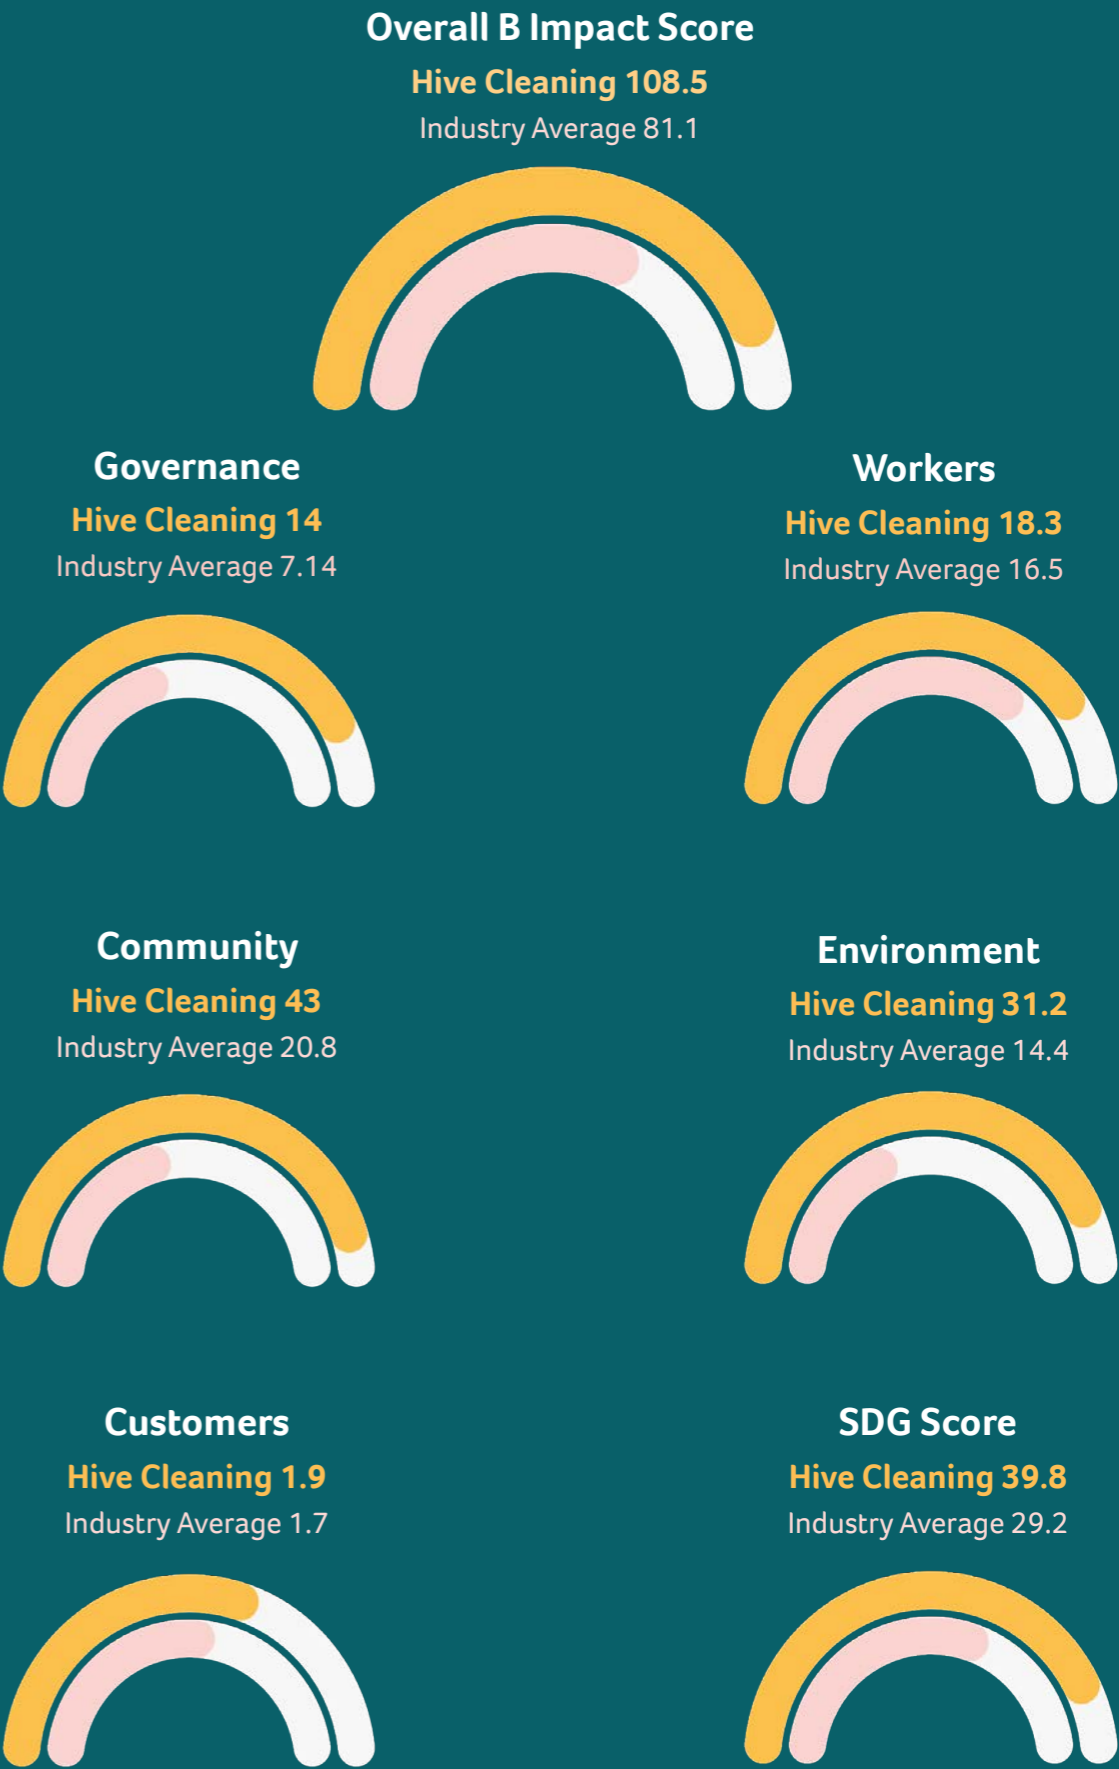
Overall B Impact Score
Hive Cleaning 108.5
Industry Average 81.1

Governance
Hive Cleaning 14
Industry Average 7.14

Workers
Hive Cleaning 18.3
Industry Average 16.5

Community
Hive Cleaning 43
Industry Average 20.8

Environment
Hive Cleaning 31.2
Industry Average 14.4

Customers
Hive Cleaning 1.9
Industry Average 1.7

SDG Score
Hive Cleaning 39.8
Industry Average 29.2